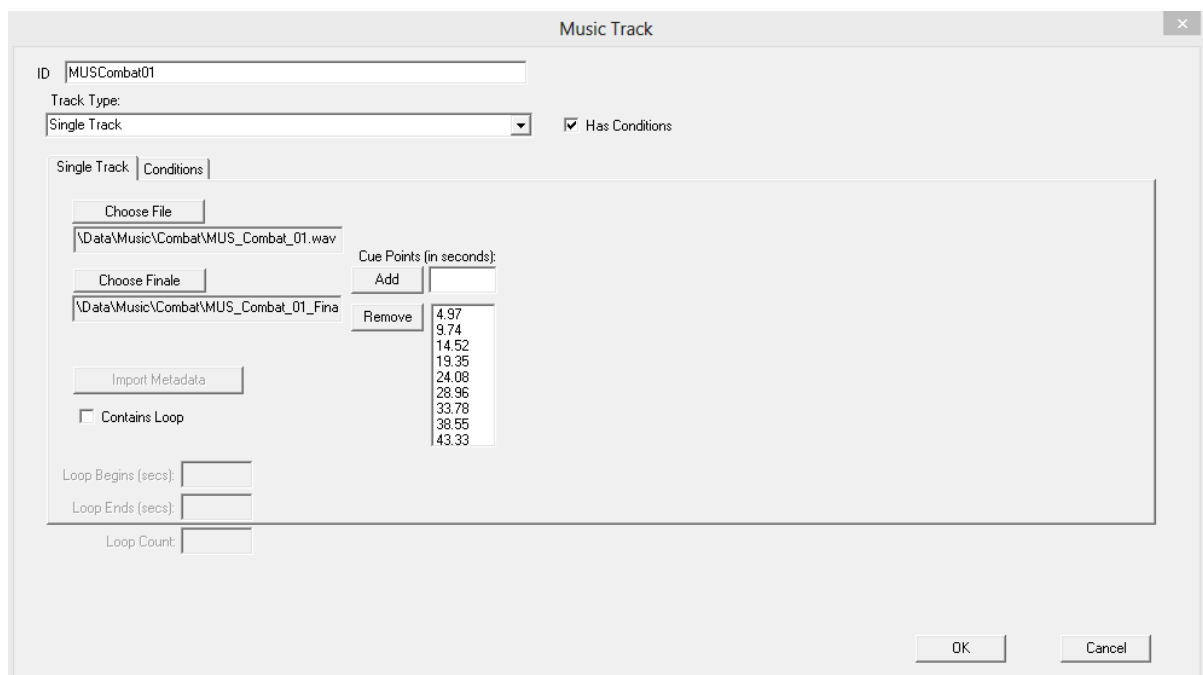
Music Track

ID MUSCombat01

Track Type:

Single Track

Has Conditions

Single Track | Conditions

Choose File

\Data\Music\Combat\MUS_Combat_01.wav

Cue Points (in seconds):

Add

Choose Finale

\Data\Music\Combat\MUS_Combat_01_Fina

Remove

4.97
9.74
14.52
19.35
24.08
28.96
33.78
38.55
43.33

Import Metadata

Contains Loop

Loop Begins (secs):

Loop Ends (secs):

Loop Count:

OK

Cancel